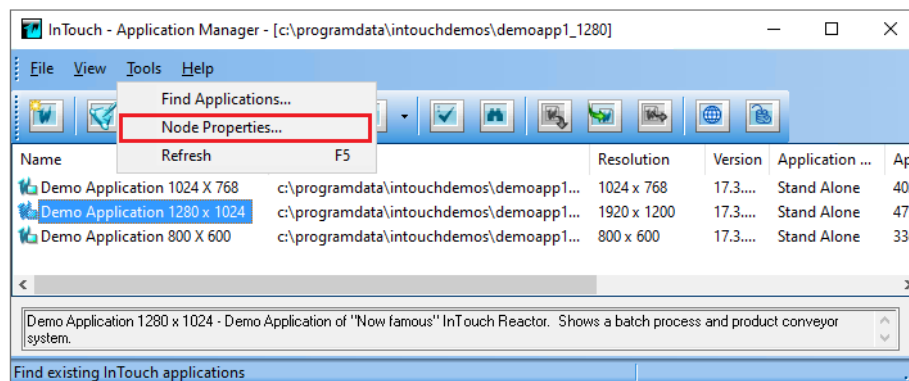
InTouch - Application Manager - [c:\programdata\intouchdemos\demoapp1_1280]

File View Tools Help

Find Applications...
Node Properties...
Refresh F5

| Name | | Resolution | Version | Application ... | Ap |
|---|---|---|---|---|---|
| Demo Application 1024 X 768 | c:\programdata\intouchdemos\demoapp1... | 1024 x 768 | 17.3.... | Stand Alone | 40 |
| Demo Application 1280 x 1024 | c:\programdata\intouchdemos\demoapp1... | 1920 x 1200 | 17.3.... | Stand Alone | 47 |
| Demo Application 800 X 600 | c:\programdata\intouchdemos\demoapp1... | 800 x 600 | 17.3.... | Stand Alone | 33 |

Demo Application 1280 x 1024 - Demo Application of "Now famous" InTouch Reactor. Shows a batch process and product conveyor system.

Find existing InTouch applications